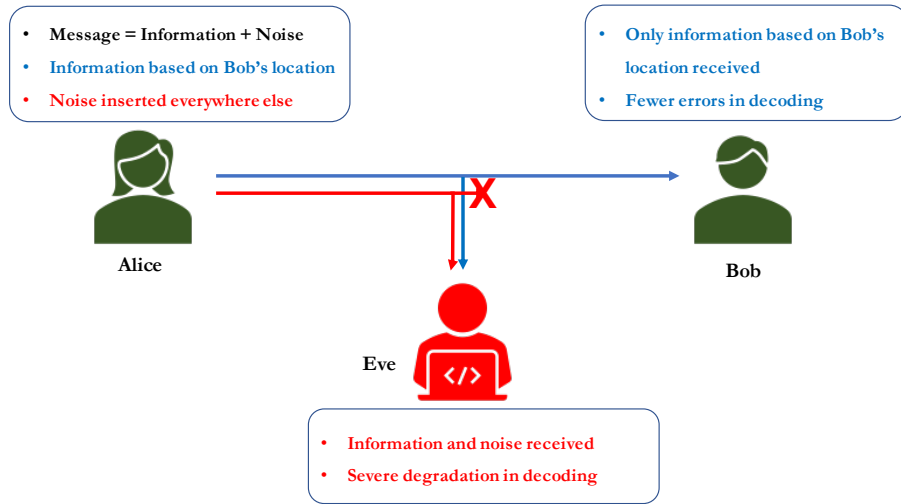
• Message = Information + Noise
• Information based on Bob's location
• Noise inserted everywhere else

• Only information based on Bob's location received
• Fewer errors in decoding

X

Alice

Bob

Eve

</>

• Information and noise received
• Severe degradation in decoding